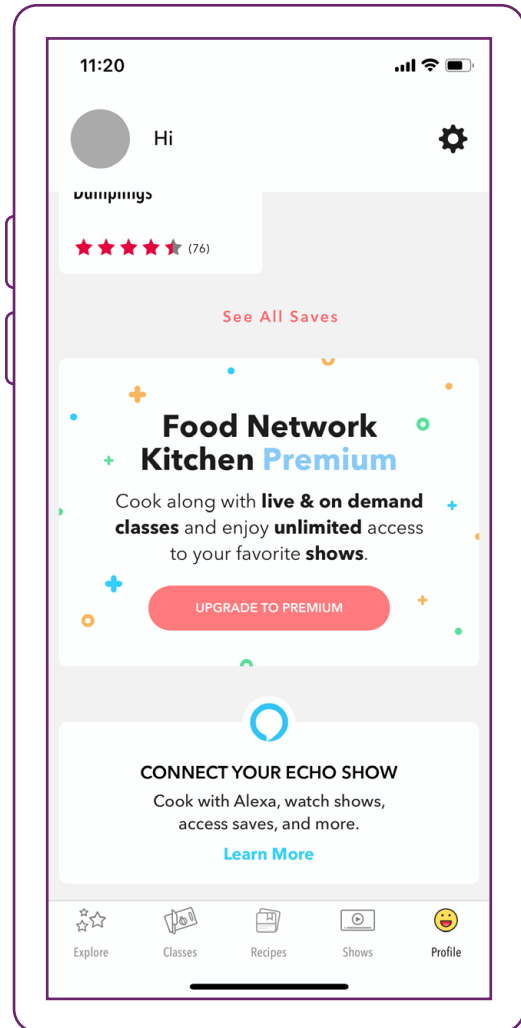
11:20

Hi

Dumplings

(76)

See All Saves

Food Network Kitchen Premium

Cook along with live & on demand classes and enjoy unlimited access to your favorite shows.

UPGRADE TO PREMIUM

CONNECT YOUR ECHO SHOW

Cook with Alexa, watch shows, access saves, and more.

Learn More

Explore Classes Recipes Shows Profile